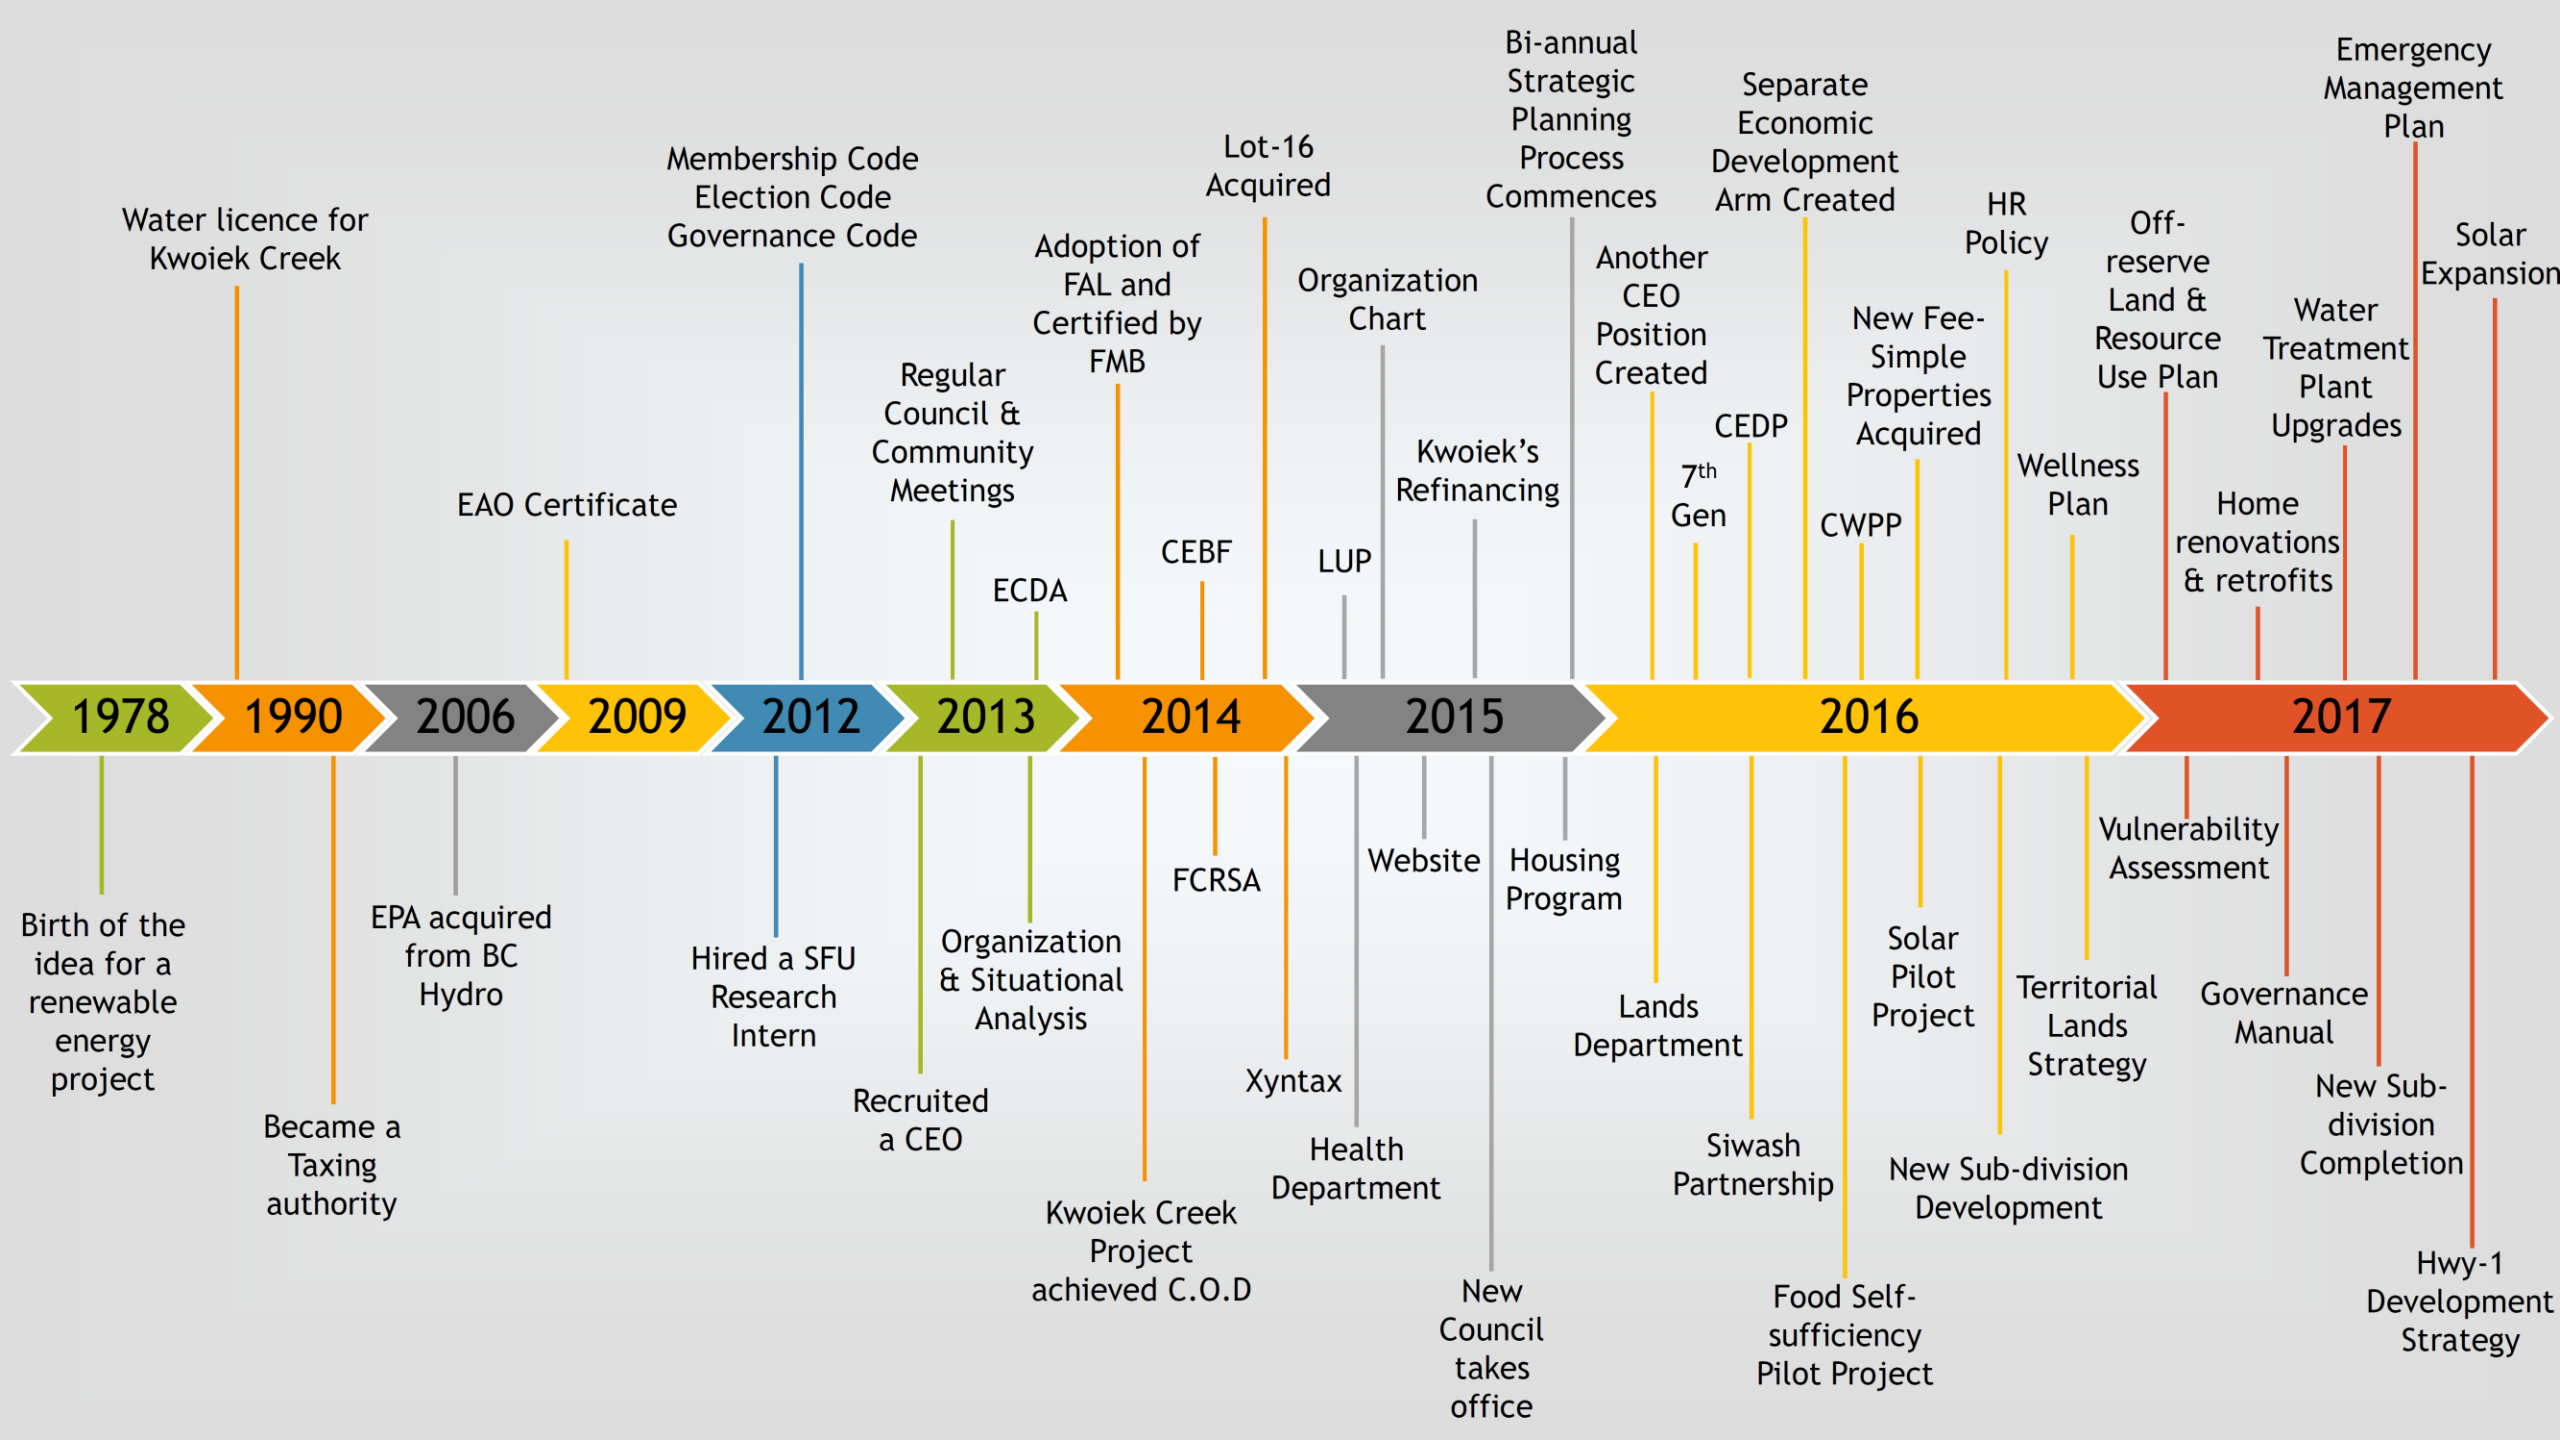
Water licence for Kwoiek Creek

EAO Certificate

Membership Code
Election Code
Governance Code

Regular Council & Community Meetings

ECDA

Adoption of FAL and Certified by FMB

CEBF

Lot-16 Acquired

LUP

Organization Chart

Kwoiek's Refinancing

Bi-annual Strategic Planning Process Commences

Another CEO Position Created

7$^{th}$ Gen

CEDP

Separate Economic Development Arm Created

CWPP

New Fee-Simple Properties Acquired

HR Policy

Wellness Plan

Off-reserve Land & Resource Use Plan

Home renovations & retrofits

Water Treatment Plant Upgrades

Emergency Management Plan

Solar Expansion

1978 1990 2006 2009 2012 2013 2014 2015 2016 2017

Birth of the idea for a renewable energy project

Became a Taxing authority

EPA acquired from BC Hydro

Hired a SFU Research Intern

Recruited a CEO

Organization & Situational Analysis

Kwoiek Creek Project achieved C.O.D

FCRSA

Xyntax

Health Department

Website

New Council takes office

Housing Program

Lands Department

Siwash Partnership

Food Self-sufficiency Pilot Project

Solar Pilot Project

New Sub-division Development

Territorial Lands Strategy

Vulnerability Assessment

Governance Manual

New Sub-division Completion

Hwy-1 Development Strategy